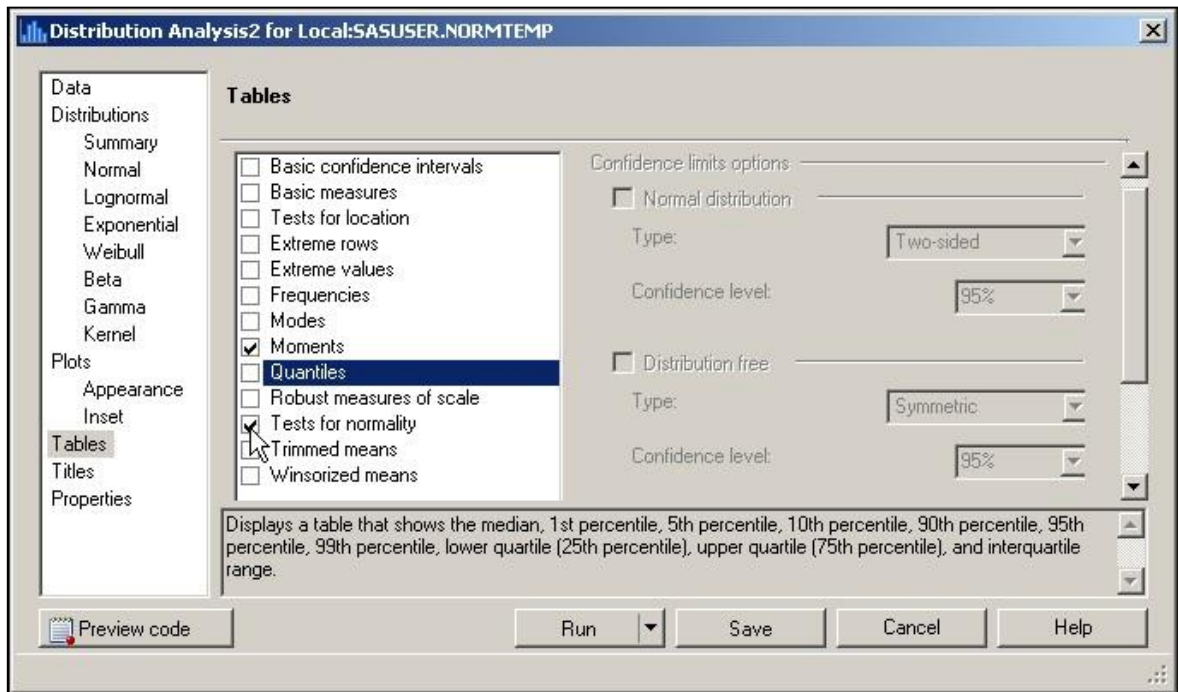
Distribution Analysis2 for Local:SASUSER.NORMTEMP

Data
Distributions
Summary
Normal
Lognormal
Exponential
Weibull
Beta
Gamma
Kernel
Plots
Appearance
Inset
Tables
Titles
Properties

Tables

Basic confidence intervals
Basic measures
Tests for location
Extreme rows
Extreme values
Frequencies
Modes
Moments
Quantiles
Robust measures of scale
Tests for normality
Trimmed means
Winsorized means

Confidence limits options
Normal distribution
Type: Two-sided
Confidence level: 95%
Distribution free
Type: Symmetric
Confidence level: 95%

Displays a table that shows the median, 1st percentile, 5th percentile, 10th percentile, 90th percentile, 95th percentile, 99th percentile, lower quartile (25th percentile), upper quartile (75th percentile), and interquartile range.

Preview code
Run
Save
Cancel
Help